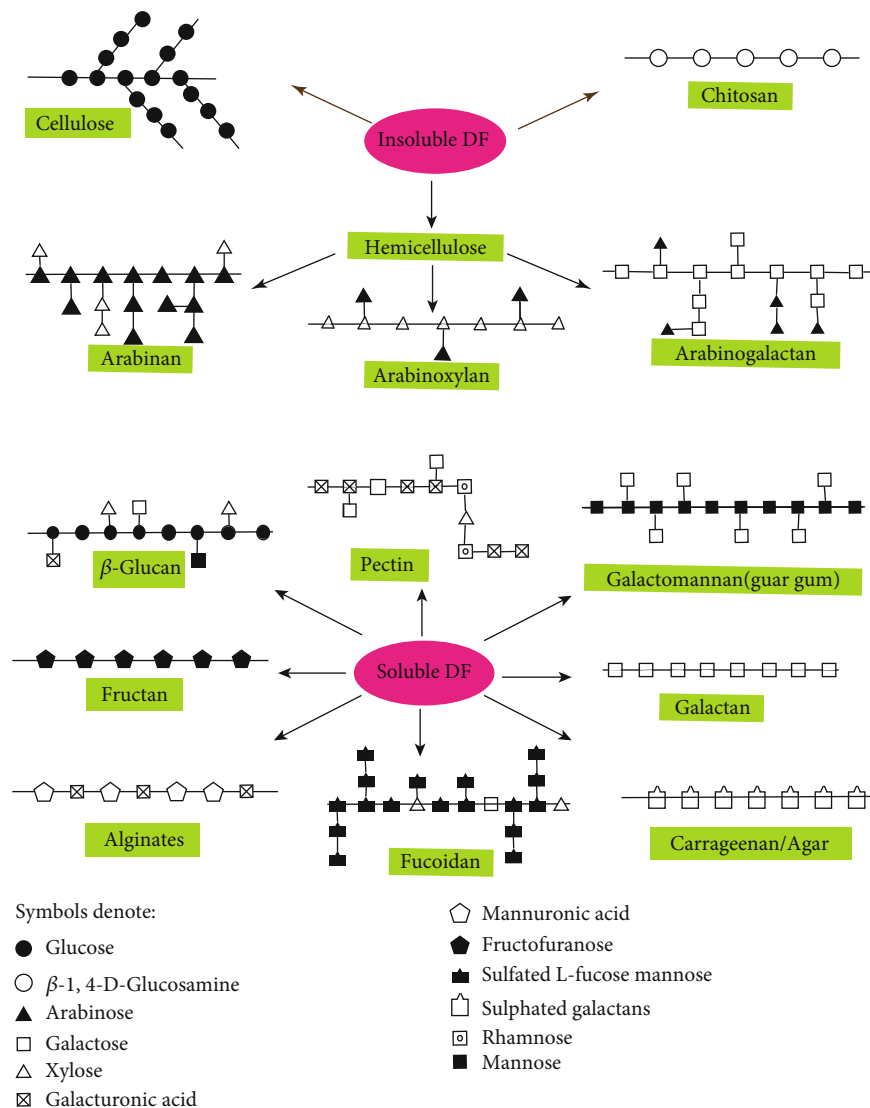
Cellulose

Insoluble DF

Chitosan

Hemicellulose

Arabinan

Arabinoxylan

Arabinogalactan

$\beta$-Glucan

Pectin

Galactomannan(guar gum)

Soluble DF

Fructan

Galactan

Alginates

Fucoidan

Carrageenan/Agar

Symbols denote:

Glucose

$\beta$-1, 4-D-Glucosamine

Arabinose

Galactose

Xylose

Galacturonic acid

Mannuronic acid

Fructofuranose

Sulfated L-fucose mannose

Sulphated galactans

Rhamnose

Mannose